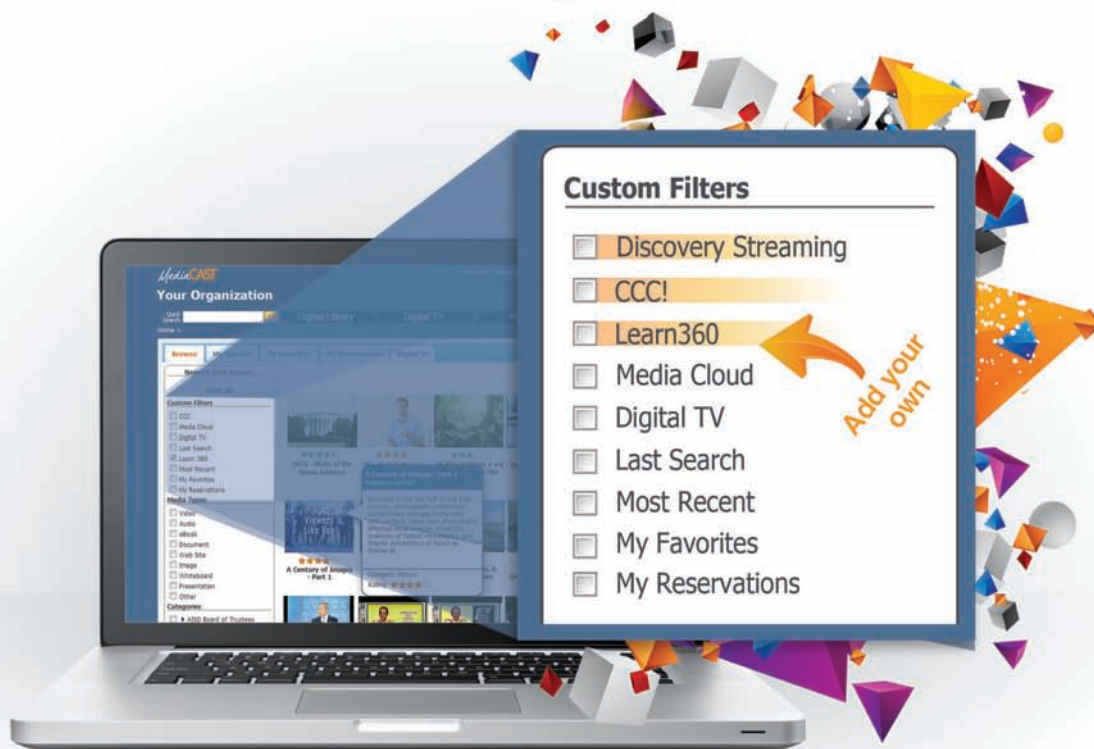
Custom Filters
Discovery Streaming
CCC!
Learn360
Media Cloud
Digital TV
Last Search
Most Recent
My Favorites
My Reservations

Add your own

MediaCAST
Your Organization
Quick Search
Digital Library
Digital TV
Home >
Browse
Custom Filters
CCC
Media Cloud
Digital TV
Last Search
Learn 360
Most Recent
My Favorites
My Reservations
Media Types
Video
Audio
eBook
Document
Web Site
Image
Whiteboard
Presentation
Other
Categories
A Century of Images - Part 1